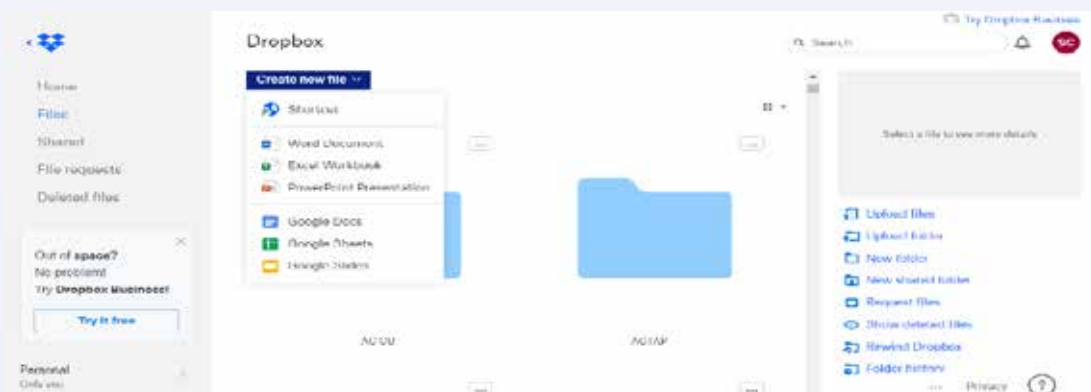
Try Dropbox Business

Dropbox

Search

SC

Home

Files

Shared

File requests

Deleted files

Out of space?
No problem!
Try Dropbox Business!

Try it free

Personal
Only you

Create new file

Shortcut

Word Document

Excel Workbook

PowerPoint Presentation

Google Docs

Google Sheets

Google Slides

AC00

ACIAP

Select a file to see more details

Upload files

Upload folder

New folder

New shared folder

Request files

Show deleted files

Rewind Dropbox

Folder history

Privacy

?